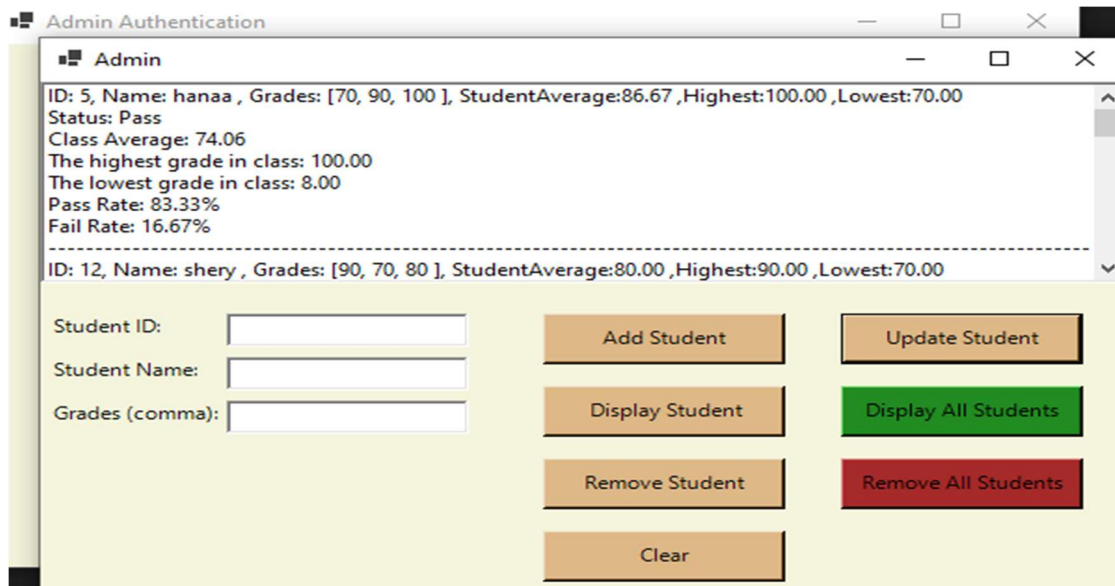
Admin Authentication

Admin

ID: 5, Name: hanaa , Grades: [70, 90, 100 ], StudentAverage:86.67 ,Highest:100.00 ,Lowest:70.00
Status: Pass
Class Average: 74.06
The highest grade in class: 100.00
The lowest grade in class: 8.00
Pass Rate: 83.33%
Fail Rate: 16.67%
------------------------------------------------------------------------------------------------
ID: 12, Name: shery , Grades: [90, 70, 80 ], StudentAverage:80.00 ,Highest:90.00 ,Lowest:70.00

Student ID:
Student Name:
Grades (comma):

Add Student
Update Student
Display Student
Display All Students
Remove Student
Remove All Students
Clear